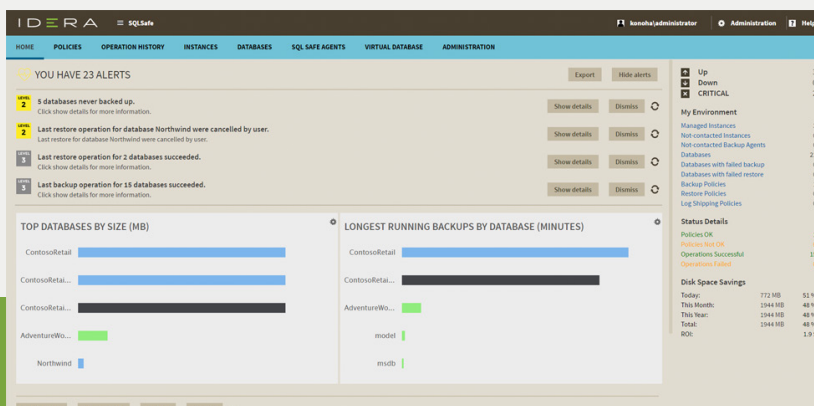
IDERA ≡ SQLSafe

konoha\administrator Administration Help

HOME POLICIES OPERATION HISTORY INSTANCES DATABASES SQL SAFE AGENTS VIRTUAL DATABASE ADMINISTRATION

YOU HAVE 23 ALERTS

Export Hide alerts

LEVEL 2 5 databases never backed up.
Click show details for more information.
Show details Dismiss

LEVEL 2 Last restore operation for database Northwind were cancelled by user.
Last restore for database Northwind were cancelled by user.
Show details Dismiss

LEVEL 3 Last restore operation for 2 databases succeeded.
Click show details for more information.
Show details Dismiss

LEVEL 3 Last backup operation for 15 databases succeeded.
Click show details for more information.
Show details Dismiss

TOP DATABASES BY SIZE (MB)

ContosoRetail
ContosoRetai...
ContosoRetai...
AdventureWo...
Northwind

LONGEST RUNNING BACKUPS BY DATABASE (MINUTES)

ContosoRetail
ContosoRetai...
AdventureWo...
model
msdb

Up
Down
CRITICAL

My Environment
Managed Instances
Not-contacted Instances
Not-contacted Backup Agents
Databases
Databases with failed backup
Databases with failed restore
Backup Policies
Restore Policies
Log Shipping Policies

Status Details
Policies OK
Policies Not OK
Operations Successful
Operations Failed

Disk Space Savings
| | | |
|---|---|---|
| Today: | 772 MB | 51 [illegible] |
| This Month: | 1944 MB | 48 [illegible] |
| This Year: | 1944 MB | 48 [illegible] |
| Total: | 1944 MB | 48 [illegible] |
| ROI: | | 1.9 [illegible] |